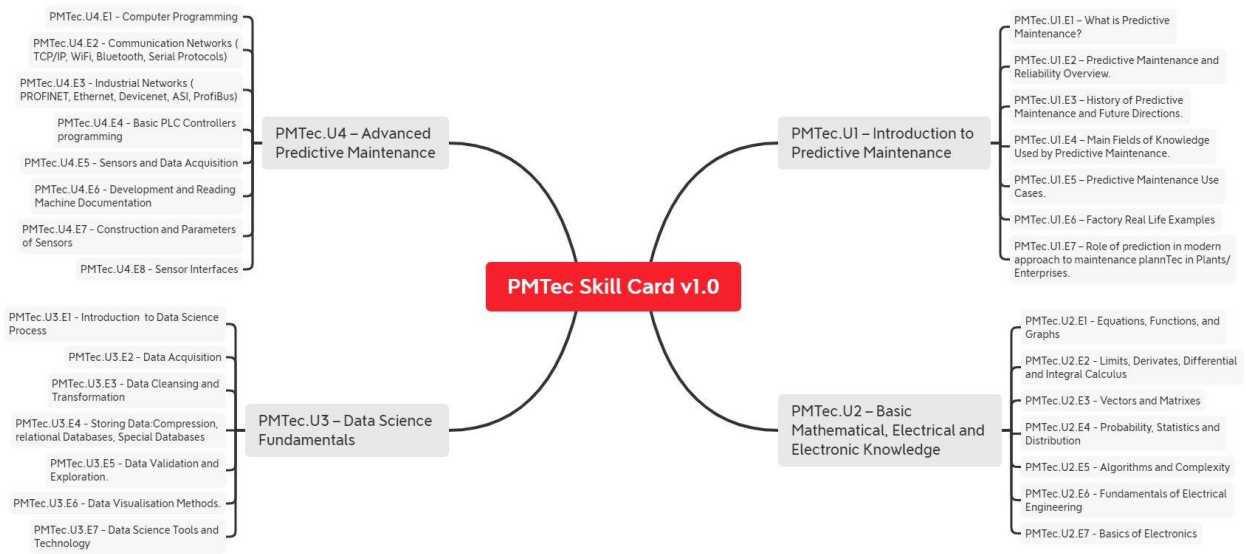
PMTec Skill Card v1.0

PMTec.U1 – Introduction to Predictive Maintenance

PMTec.U1.E1 – What is Predictive Maintenance?

PMTec.U1.E2 – Predictive Maintenance and Reliability Overview.

PMTec.U1.E3 – History of Predictive Maintenance and Future Directions.

PMTec.U1.E4 – Main Fields of Knowledge Used by Predictive Maintenance.

PMTec.U1.E5 – Predictive Maintenance Use Cases.

PMTec.U1.E6 – Factory Real Life Examples

PMTec.U1.E7 – Role of prediction in modern approach to maintenance plannTec in Plants/ Enterprises.

PMTec.U2 – Basic Mathematical, Electrical and Electronic Knowledge

PMTec.U2.E1 - Equations, Functions, and Graphs

PMTec.U2.E2 - Limits, Derivates, Differential and Integral Calculus

PMTec.U2.E3 - Vectors and Matrixes

PMTec.U2.E4 - Probability, Statistics and Distribution

PMTec.U2.E5 - Algorithms and Complexity

PMTec.U2.E6 - Fundamentals of Electrical Engineering

PMTec.U2.E7 - Basics of Electronics

PMTec.U4 – Advanced Predictive Maintenance

PMTec.U4.E1 - Computer Programming

PMTec.U4.E2 - Communication Networks ( TCP/IP, WiFi, Bluetooth, Serial Protocols)

PMTec.U4.E3 - Industrial Networks ( PROFINET, Ethernet, Devicenet, ASI, ProfiBus)

PMTec.U4.E4 - Basic PLC Controllers programming

PMTec.U4.E5 - Sensors and Data Acquisition

PMTec.U4.E6 - Development and Reading Machine Documentation

PMTec.U4.E7 - Construction and Parameters of Sensors

PMTec.U4.E8 - Sensor Interfaces

PMTec.U3 – Data Science Fundamentals

PMTec.U3.E1 - Introduction to Data Science Process

PMTec.U3.E2 - Data Acquisition

PMTec.U3.E3 - Data Cleansing and Transformation

PMTec.U3.E4 - Storing Data:Compression, relational Databases, Special Databases

PMTec.U3.E5 - Data Validation and Exploration.

PMTec.U3.E6 - Data Visualisation Methods.

PMTec.U3.E7 - Data Science Tools and Technology